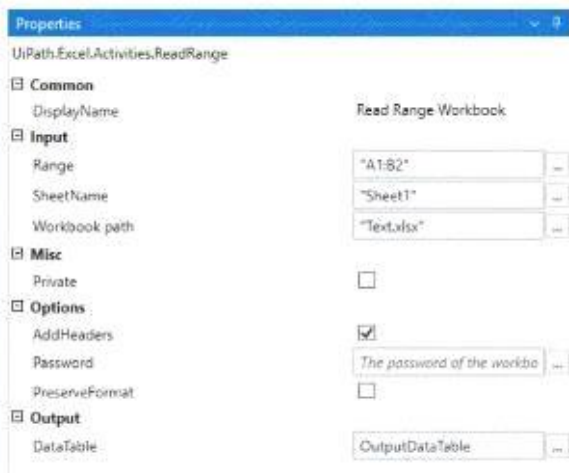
Properties

UiPath.Excel.Activities.ReadRange

⊟ Common

DisplayName | Read Range Workbook

⊟ Input

Range | "A1:B2" | ...

SheetName | "Sheet1" | ...

Workbook path | "Text.xlsx" | ...

⊟ Misc

Private

⊟ Options

AddHeaders

Password | The password of the workbo | ...

PreserveFormat

⊟ Output

DataTable | OutputDataTable | ...